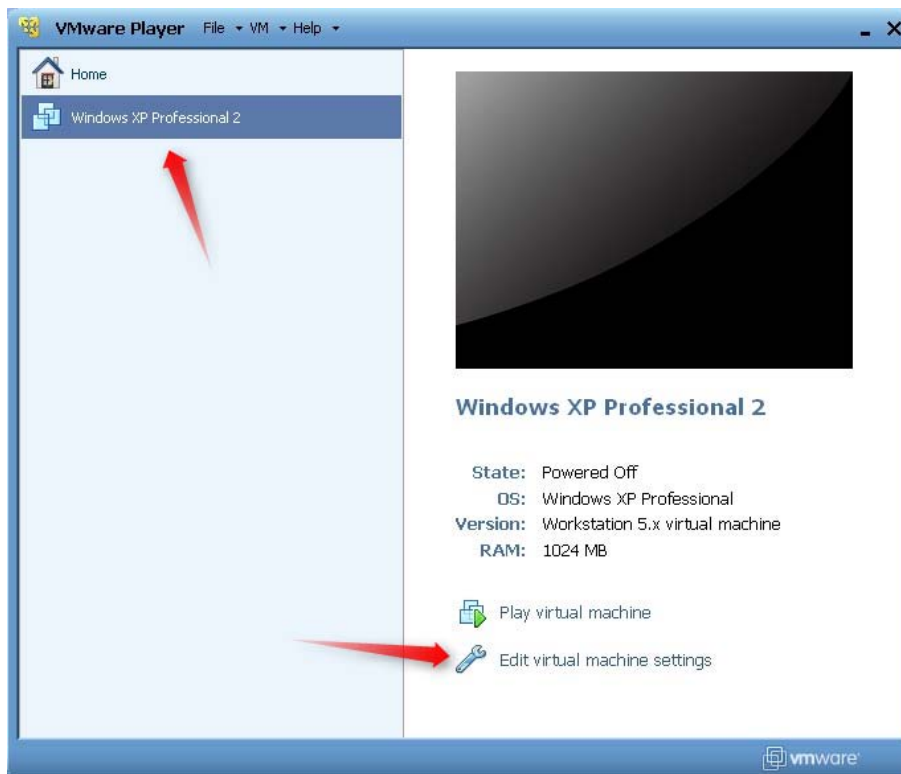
VMware Player File ▾ VM ▾ Help ▾

Home

Windows XP Professional 2

Windows XP Professional 2

State: Powered Off
OS: Windows XP Professional
Version: Workstation 5.x virtual machine
RAM: 1024 MB

Play virtual machine

Edit virtual machine settings

vmware